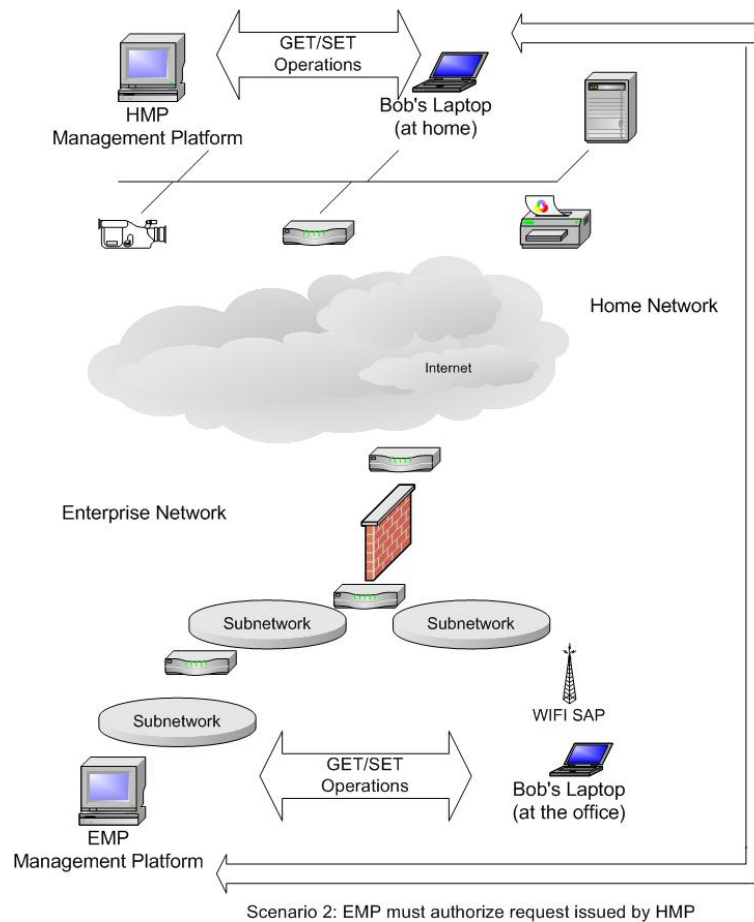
GET/SET Operations

HMP Management Platform

Bob's Laptop (at home)

Home Network

Internet

Enterprise Network

Subnetwork

Subnetwork

Subnetwork

WIFI SAP

GET/SET Operations

Bob's Laptop (at the office)

EMP Management Platform

Scenario 2: EMP must authorize request issued by HMP